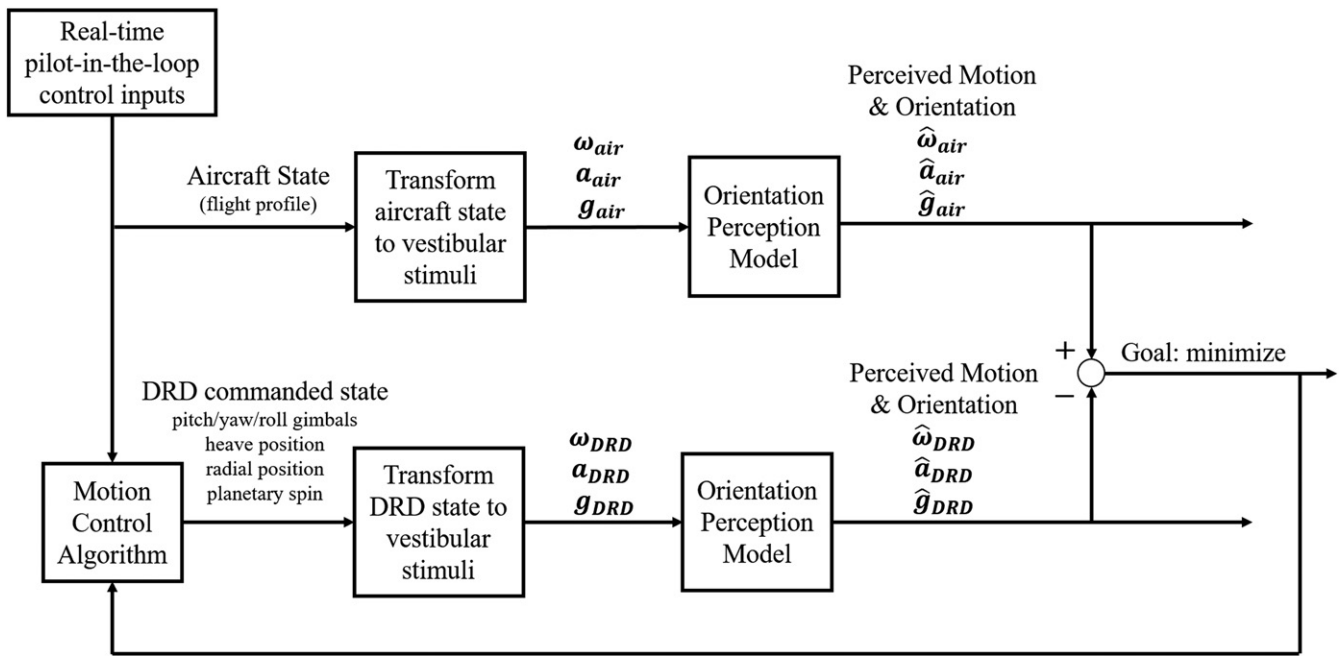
Real-time pilot-in-the-loop control inputs

Aircraft State
(flight profile)

Transform aircraft state to vestibular stimuli

$\boldsymbol{\omega_{air}}$
$\boldsymbol{a_{air}}$
$\boldsymbol{g_{air}}$

Orientation Perception Model

Perceived Motion & Orientation
$\boldsymbol{\hat{\omega}_{air}}$
$\boldsymbol{\hat{a}_{air}}$
$\boldsymbol{\hat{g}_{air}}$

+

Goal: minimize

−

DRD commanded state
pitch/yaw/roll gimbals
heave position
radial position
planetary spin

Motion Control Algorithm

Transform DRD state to vestibular stimuli

$\boldsymbol{\omega_{DRD}}$
$\boldsymbol{a_{DRD}}$
$\boldsymbol{g_{DRD}}$

Orientation Perception Model

Perceived Motion & Orientation
$\boldsymbol{\hat{\omega}_{DRD}}$
$\boldsymbol{\hat{a}_{DRD}}$
$\boldsymbol{\hat{g}_{DRD}}$